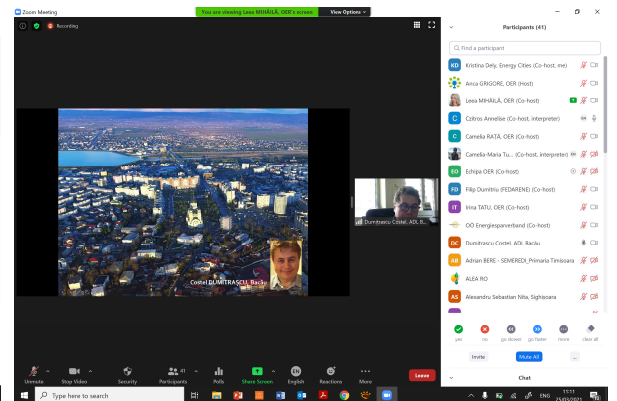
Zoom Meeting

Recording

You are viewing Leea MIHĂILĂ, OER's screen

View Options

Participants (41)

Find a participant

Kristina Dely, Energy Cities (Co-host, me)

Anca GRIGORE, OER (Host)

Leea MIHĂILĂ, OER (Co-host)

Czifros Annelise (Co-host, interpreter)

Camelia RAȚĂ, OER (Co-host)

Camelia-Maria Tu... (Co-host, interpreter)

Echipa OER (Co-host)

Filip Dumitriu (FEDARENE) (Co-host)

Irina TATU, OER (Co-host)

OÖ Energiesparverband (Co-host)

Dumitrascu Costel, ADL Bacău

Adrian BERE - SEMEREDI_Primaria Timisoara

ALEA RO

Alexandru Sebastian Nita, Sighisoara

yes

no

go slower

go faster

more

clear all

Invite

Mute All

...

Chat

Costel DUMITRASCU, Bacău

Dumitrascu Costel, ADL B...

Unmute

Stop Video

Security

Participants 41

Polls

Share Screen

English

Reactions

More

Leave

Type here to search

ENG